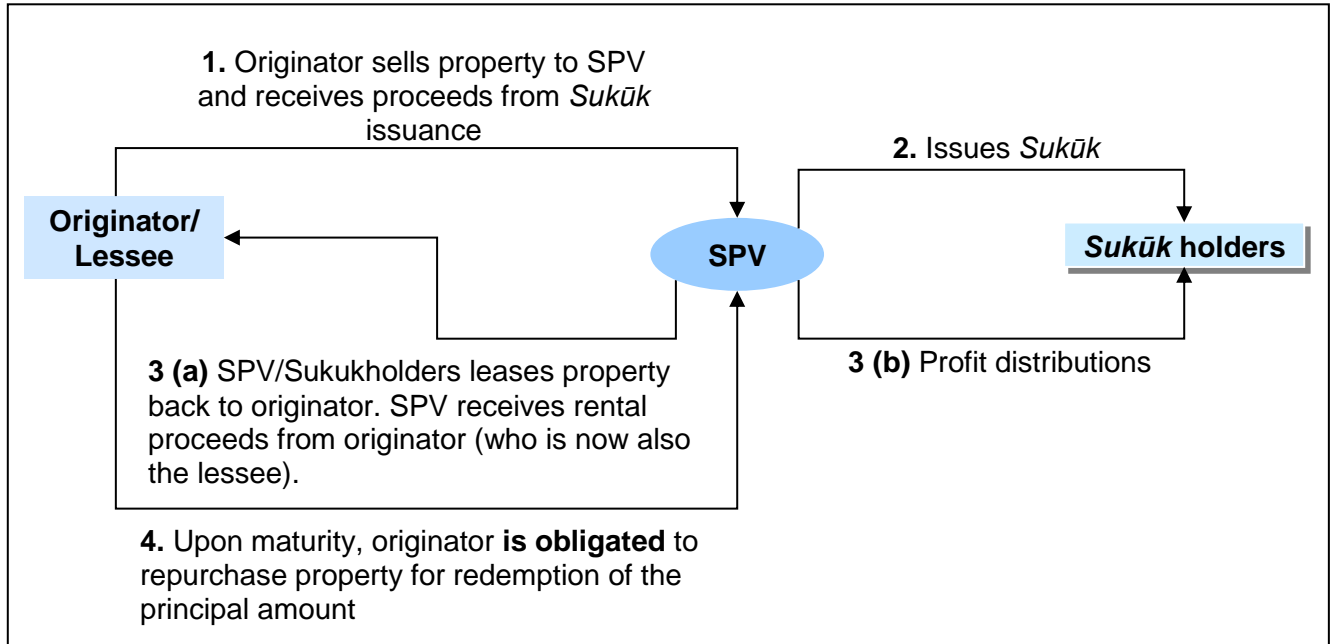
**1.** Originator sells property to SPV and receives proceeds from *Sukūk* issuance

**2.** Issues *Sukūk*

**Originator/ Lessee**

**SPV**

***Sukūk* holders**

**3 (a)** SPV/Sukukholders leases property back to originator. SPV receives rental proceeds from originator (who is now also the lessee).

**3 (b)** Profit distributions

**4.** Upon maturity, originator **is obligated** to repurchase property for redemption of the principal amount